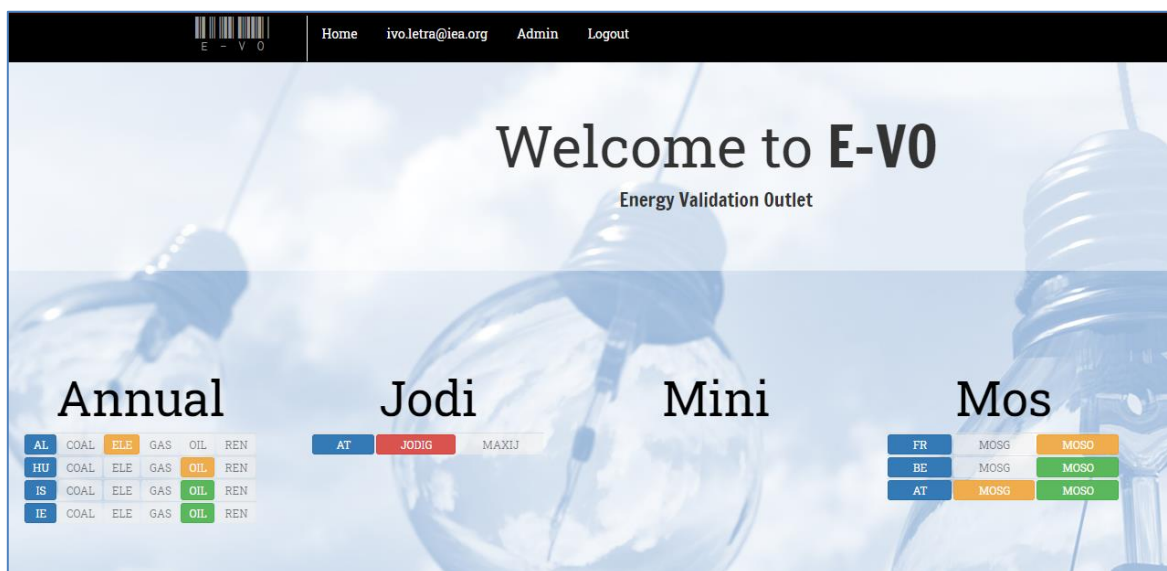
E - V O

Home ivo.letra@iea.org Admin Logout

Welcome to **E-VO**

Energy Validation Outlet

Annual

| AL | COAL | ELE | GAS | OIL | REN |
|---|---|---|---|---|---|
| HU | COAL | ELE | GAS | OIL | REN |
| IS | COAL | ELE | GAS | OIL | REN |
| IE | COAL | ELE | GAS | OIL | REN |

Jodi

| AT | JODIG | MAXIJ |
|---|---|---|

Mini

Mos

| FR | MOSG | MOSO |
|---|---|---|
| BE | MOSG | MOSO |
| AT | MOSG | MOSO |